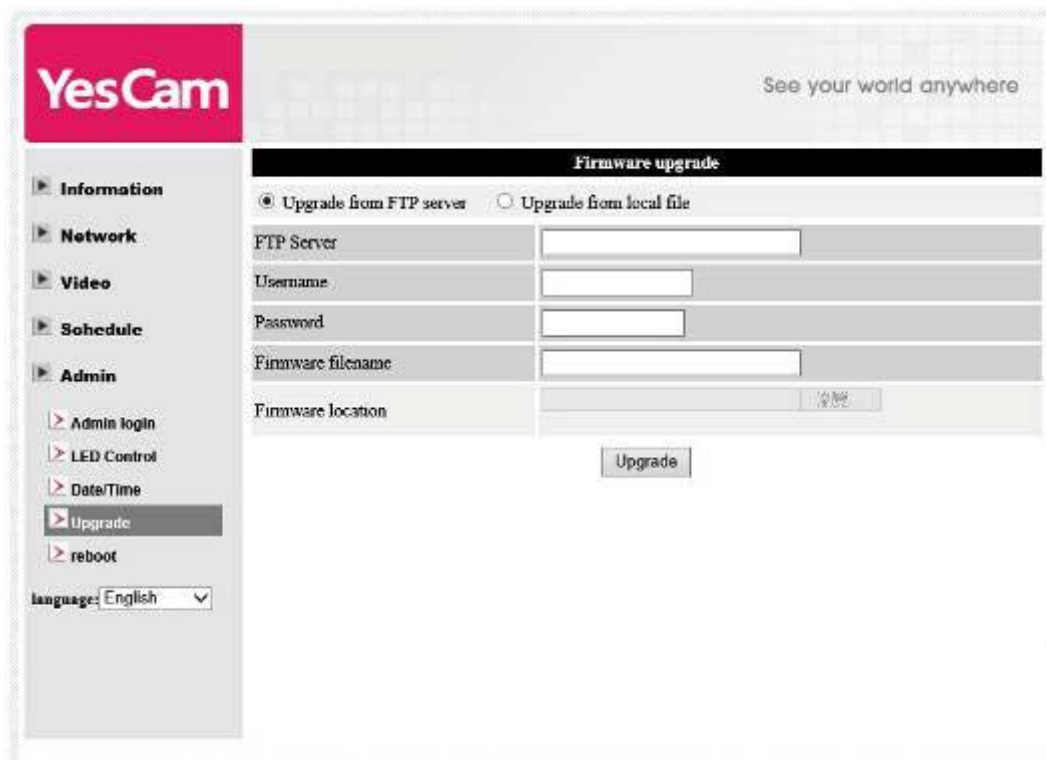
YesCam

See your world anywhere

Information

Network

Video

Schedule

Admin

Admin login

LED Control

Date/Time

Upgrade

reboot

language: English

Firmware upgrade

Upgrade from FTP server Upgrade from local file

| | |
|---|---|
| FTP Server | |
| Username | |
| Password | |
| Firmware filename | |
| Firmware location | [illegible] |

Upgrade